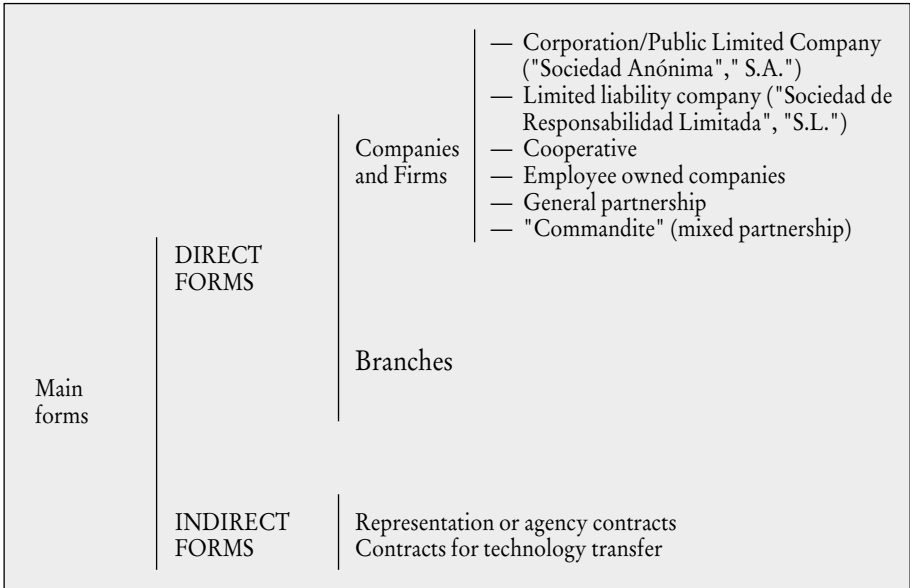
Main forms

DIRECT FORMS

Companies and Firms

— Corporation/Public Limited Company ("Sociedad Anónima"," S.A.")
— Limited liability company ("Sociedad de Responsabilidad Limitada", "S.L.")
— Cooperative
— Employee owned companies
— General partnership
— "Commandite" (mixed partnership)

Branches

INDIRECT FORMS

Representation or agency contracts
Contracts for technology transfer